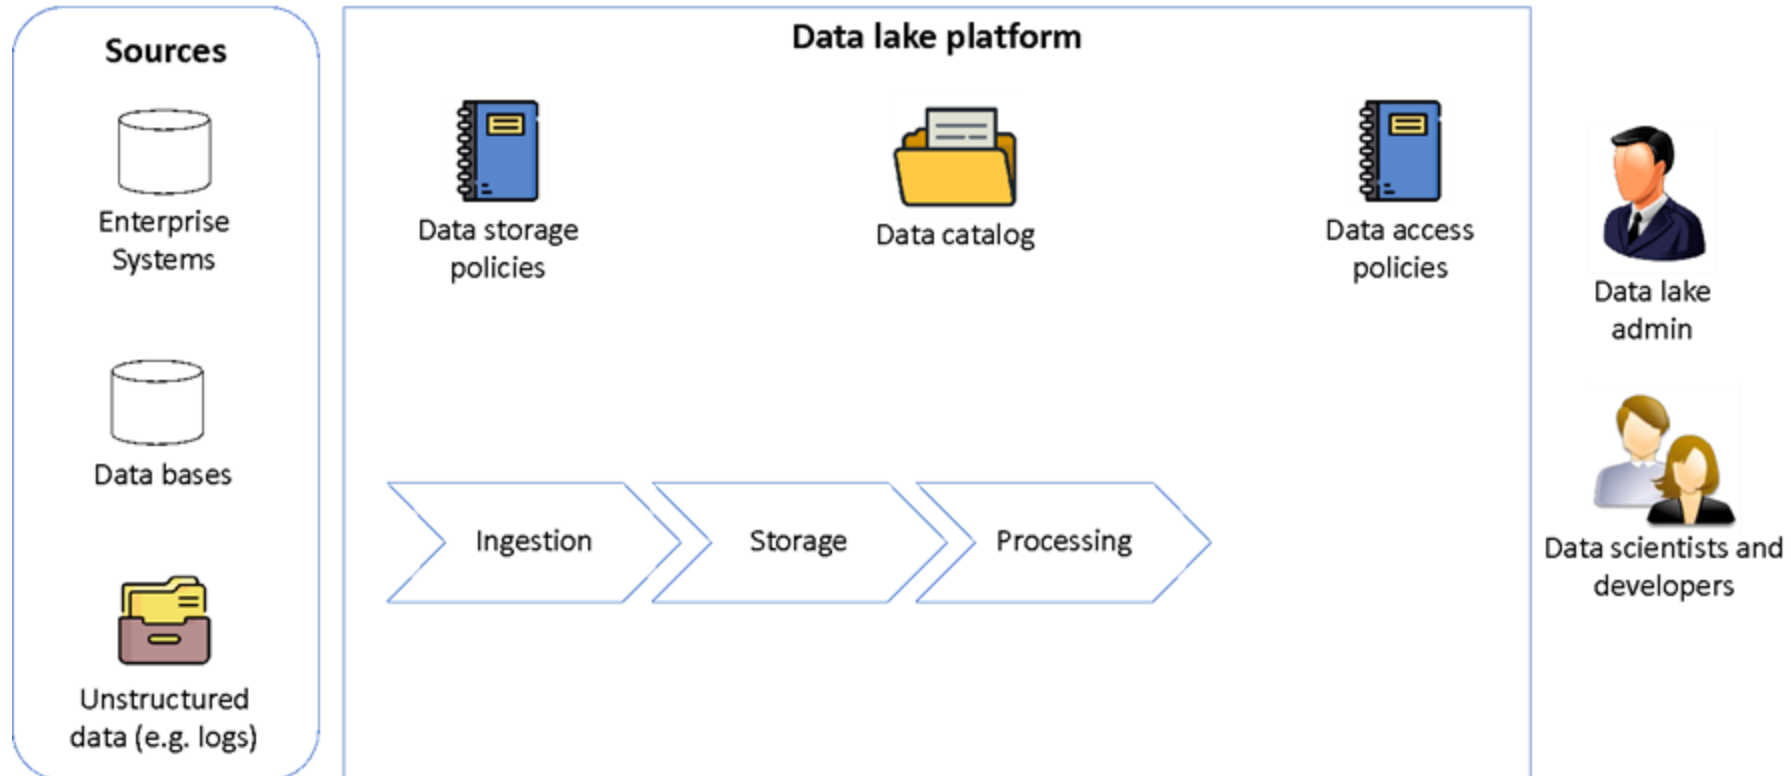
Sources

Enterprise Systems

Data bases

Unstructured data (e.g. logs)

Data lake platform

Data storage policies

Data catalog

Data access policies

Ingestion

Storage

Processing

Data lake admin

Data scientists and developers